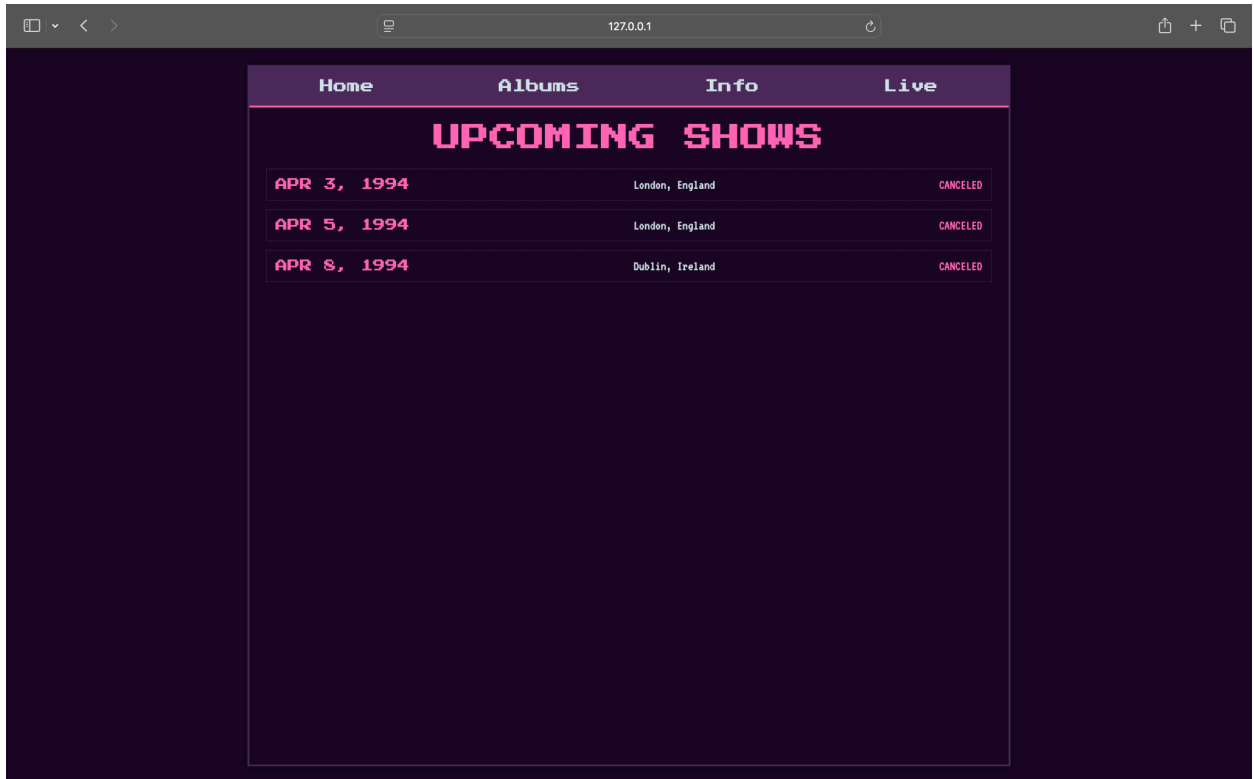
127.0.0.1

Home Albums Info Live

UPCOMING SHOWS

| | | |
|---|---|---|
| APR 3, 1994 | London, England | CANCELED |
| APR 5, 1994 | London, England | CANCELED |
| APR 8, 1994 | Dublin, Ireland | CANCELED |